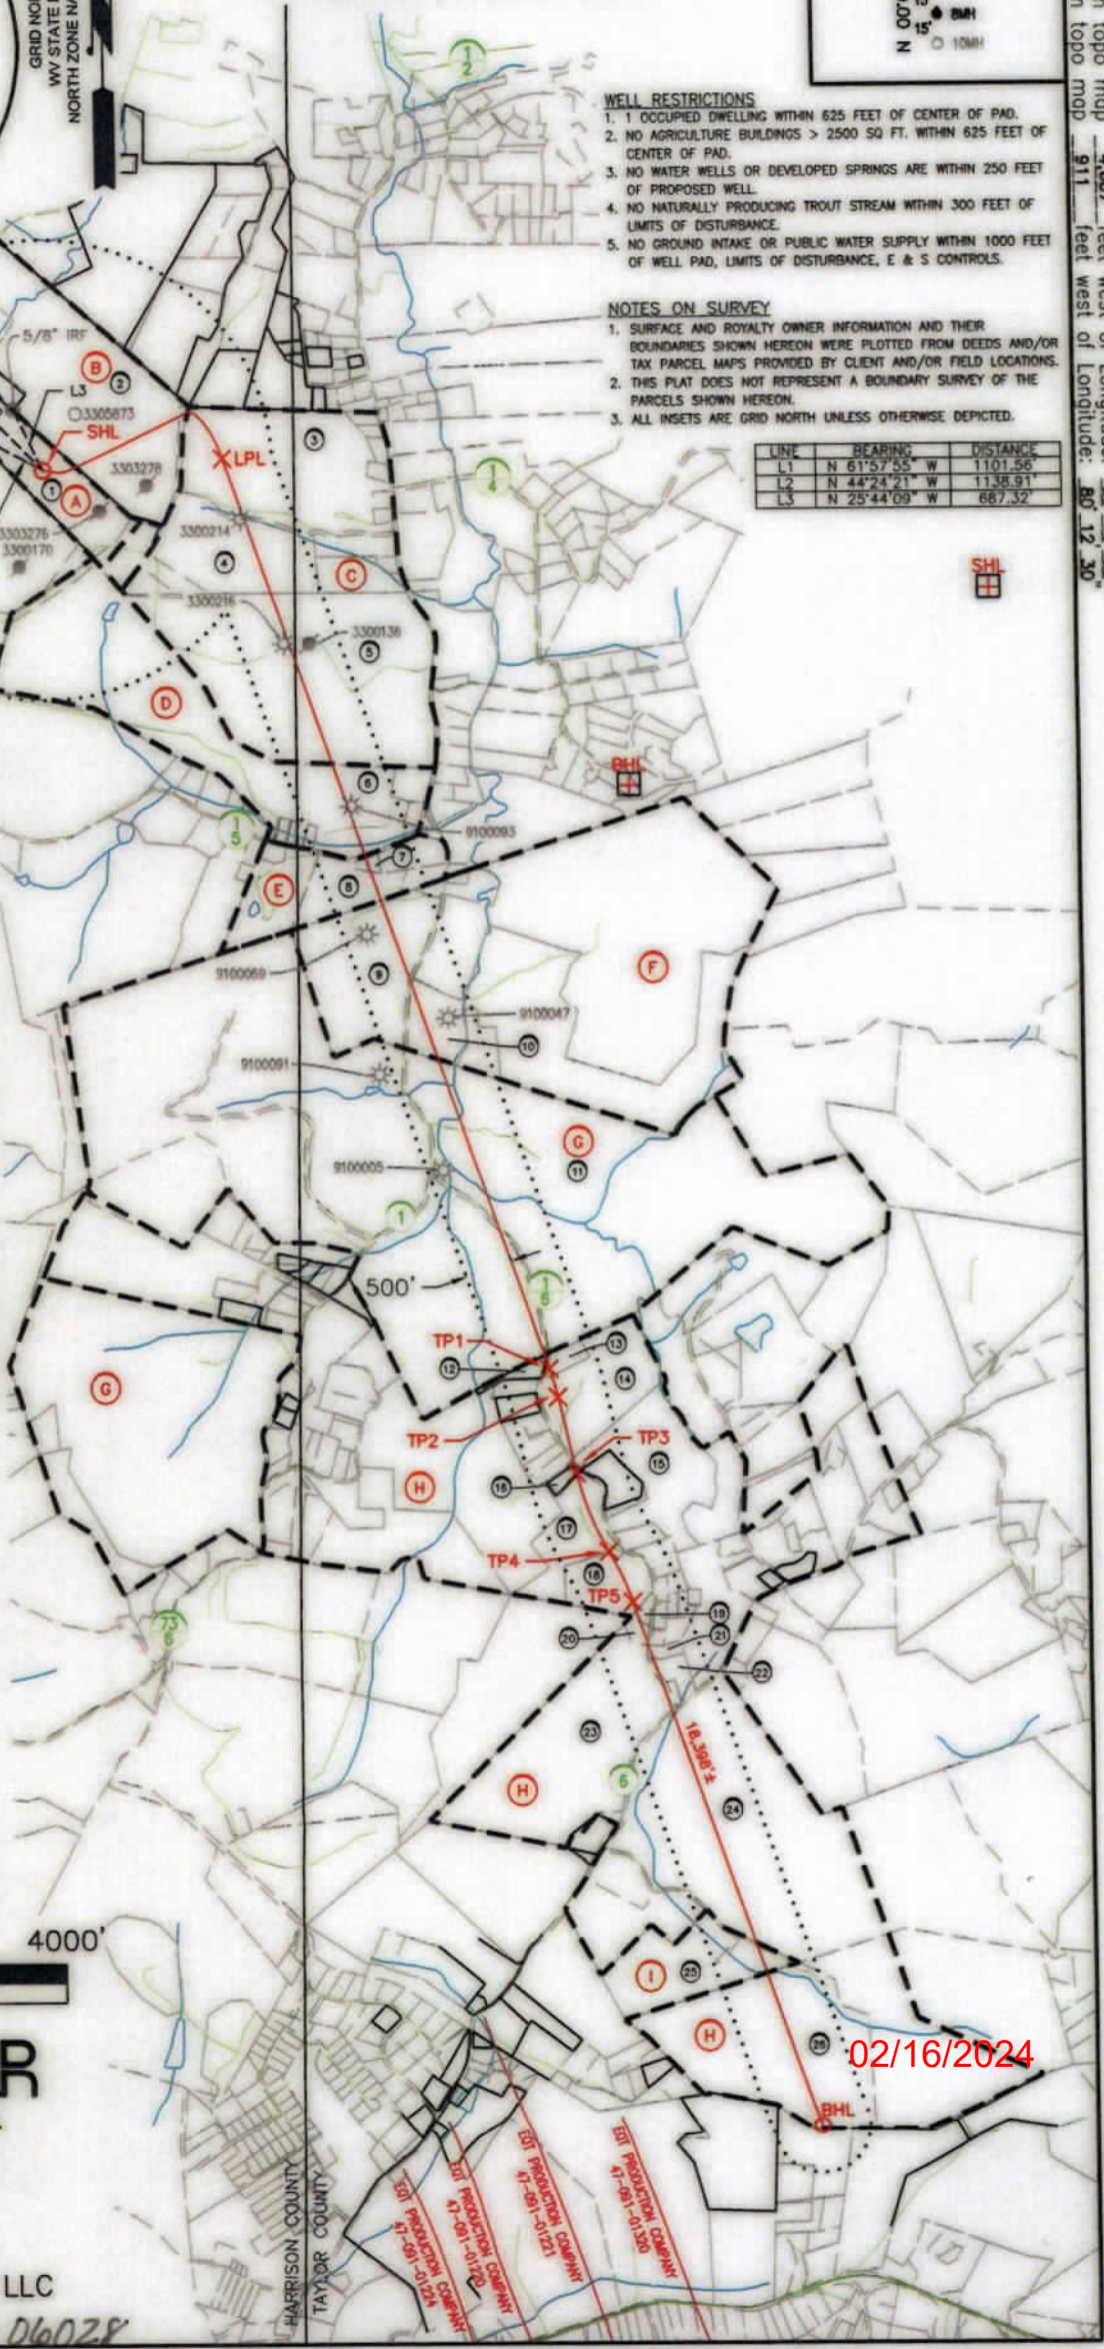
GRID NO
WV STATE
NORTH ZONE N

N
00
15'
BMH
10MH

n topo map
n topo map 911 feet west of Longitude: 80 12 30

WELL RESTRICTIONS
1. 1 OCCUPIED DWELLING WITHIN 625 FEET OF CENTER OF PAD.
2. NO AGRICULTURE BUILDINGS > 2500 SQ FT. WITHIN 625 FEET OF CENTER OF PAD.
3. NO WATER WELLS OR DEVELOPED SPRINGS ARE WITHIN 250 FEET OF PROPOSED WELL.
4. NO NATURALLY PRODUCING TROUT STREAM WITHIN 300 FEET OF LIMITS OF DISTURBANCE.
5. NO GROUND INTAKE OR PUBLIC WATER SUPPLY WITHIN 1000 FEET OF WELL PAD, LIMITS OF DISTURBANCE, E & S CONTROLS.

NOTES ON SURVEY
1. SURFACE AND ROYALTY OWNER INFORMATION AND THEIR BOUNDARIES SHOWN HEREON WERE PLOTTED FROM DEEDS AND/OR TAX PARCEL MAPS PROVIDED BY CLIENT AND/OR FIELD LOCATIONS.
2. THIS PLAT DOES NOT REPRESENT A BOUNDARY SURVEY OF THE PARCELS SHOWN HEREON.
3. ALL INSETS ARE GRID NORTH UNLESS OTHERWISE DEPICTED.

| LINE | BEARING | DISTANCE |
|---|---|---|
| L1 | N 61°57'55" W | 1101.56' |
| L2 | N 44°24'21" W | 1138.91' |
| L3 | N 25°44'09" W | 687.32' |

SHL
5/8" IRF
B 2
L3
3305873
SHL
3303278
A 1
3303276
3300170
LPL
3 
3300214
4
C
3300216
3300138
5
D
BHL
6
9100093
1 5
7
E
8
F
9100069
9
9100047
10
9100091
G
11
9100005
1
500'
1 6
TP1
13
12
14
G
TP2
TP3
H
16
15
17
TP4
18
TP5
19
21
20
22
73 6
23
18,398'±
H
6
24
4000'
I
25
H
26
02/16/2024
BHL
R
HARRISON COUNTY
TAYLOR COUNTY
EQT PRODUCTION COMPANY 47-091-01224
EQT PRODUCTION COMPANY 47-091-01220
EQT PRODUCTION COMPANY 47-091-01221
EQT PRODUCTION COMPANY 47-091-01320
LLC
D6028